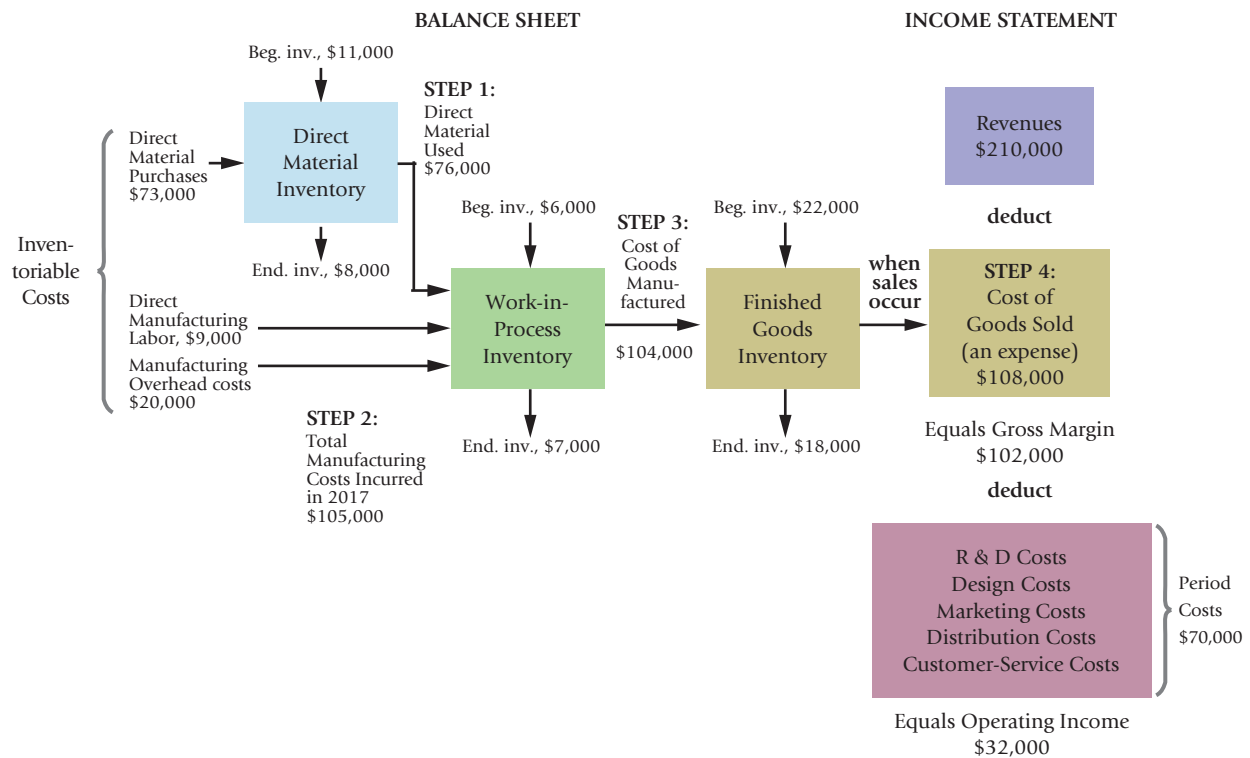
BALANCE SHEET

INCOME STATEMENT

Beg. inv., $11,000

Direct Material Inventory

STEP 1: Direct Material Used $76,000

Direct Material Purchases $73,000

End. inv., $8,000

Inventoriable Costs

Direct Manufacturing Labor, $9,000

Manufacturing Overhead costs $20,000

Beg. inv., $6,000

Work-in-Process Inventory

End. inv., $7,000

STEP 2: Total Manufacturing Costs Incurred in 2017 $105,000

STEP 3: Cost of Goods Manufactured

$104,000

Beg. inv., $22,000

Finished Goods Inventory

End. inv., $18,000

when sales occur

Revenues $210,000

deduct

STEP 4: Cost of Goods Sold (an expense) $108,000

Equals Gross Margin $102,000

deduct

R & D Costs
Design Costs
Marketing Costs
Distribution Costs
Customer-Service Costs

Period Costs $70,000

Equals Operating Income $32,000